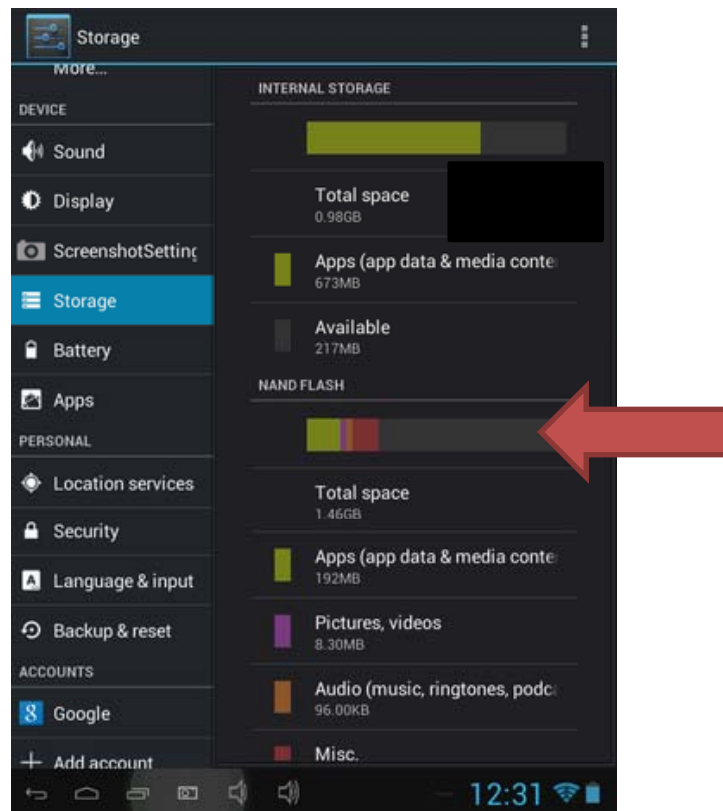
Storage

More...

DEVICE

Sound

Display

ScreenshotSettinç

Storage

Battery

Apps

PERSONAL

Location services

Security

Language & input

Backup & reset

ACCOUNTS

Google

Add account

INTERNAL STORAGE

Total space
0.98GB

Apps (app data & media conte
673MB

Available
217MB

NAND FLASH

Total space
1.46GB

Apps (app data & media conte
192MB

Pictures, videos
8.30MB

Audio (music, ringtones, podca
96.00KB

Misc.

12:31